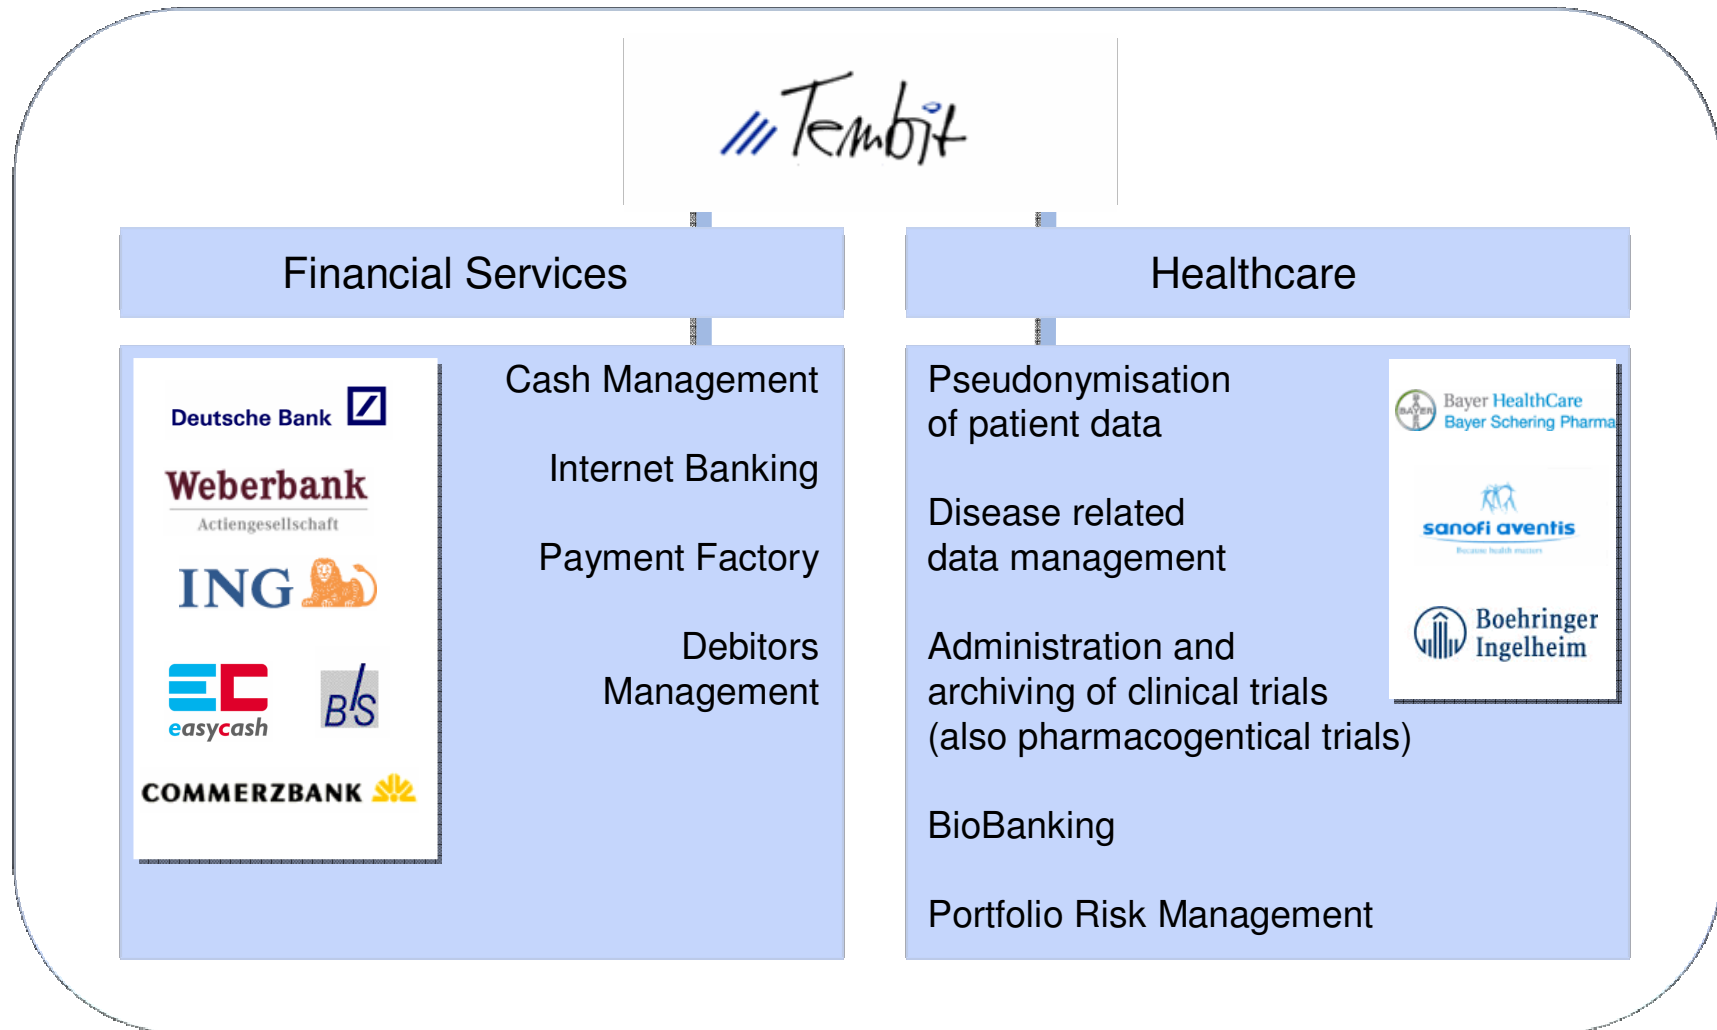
Tembit

Financial Services

Deutsche Bank

Weberbank Actiengesellschaft

ING

easycash

B/S

COMMERZBANK

Cash Management

Internet Banking

Payment Factory

Debitors Management

Healthcare

Pseudonymisation of patient data

Disease related data management

Administration and archiving of clinical trials (also pharmacogentical trials)

BioBanking

Portfolio Risk Management

BAYER Bayer HealthCare Bayer Schering Pharma

sanofi aventis

Boehringer Ingelheim